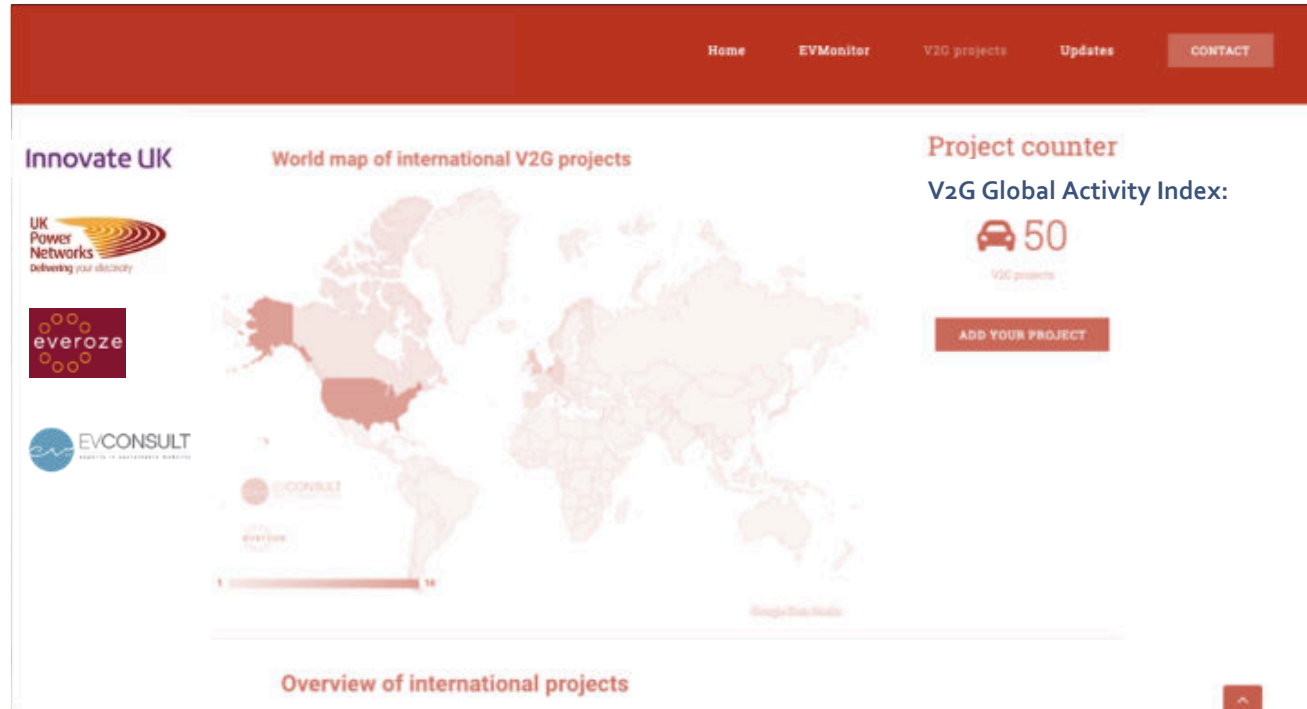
Home EVMonitor V2G projects Updates CONTACT

Innovate UK

UK Power Networks Delivering your electricity

everoze

EVCONSULT experts in sustainable mobility

World map of international V2G projects

EVCONSULT

everoze

1 14

Google Data Studio

Project counter

V2G Global Activity Index:

50

V2G projects

ADD YOUR PROJECT

Overview of international projects